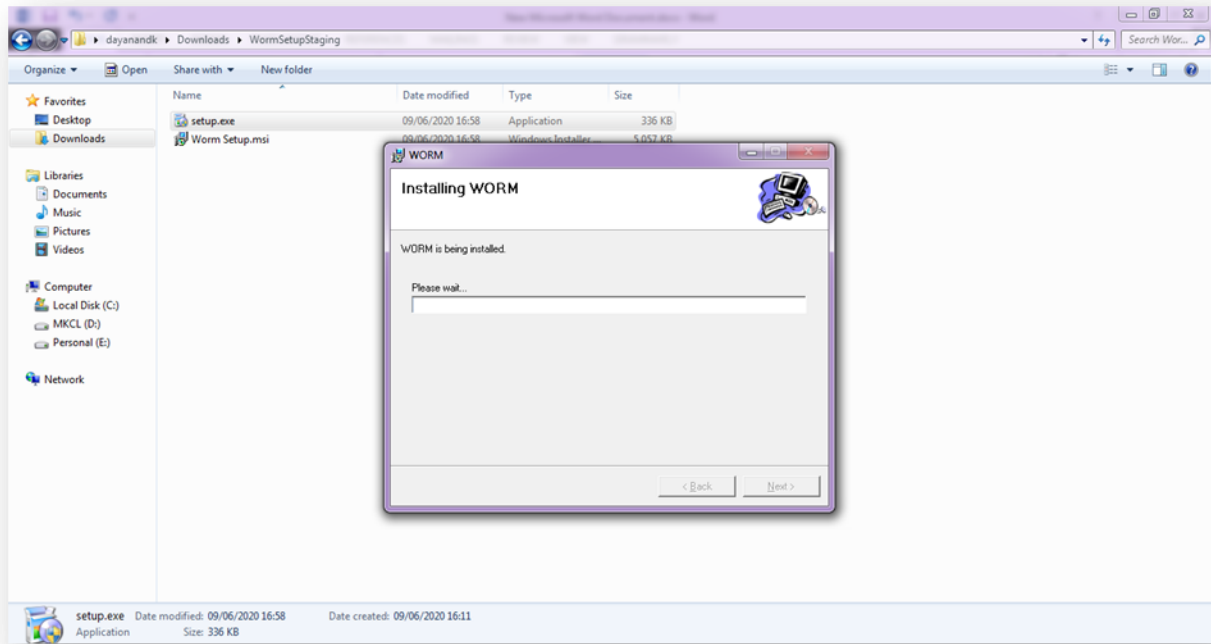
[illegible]

dayanandk ▸ Downloads ▸ WormSetupStaging

Search Wor...

Organize ▾ Open Share with ▾ New folder

Favorites
Desktop
Downloads

Libraries
Documents
Music
Pictures
Videos

Computer
Local Disk (C:)
MKCL (D:)
Personal (E:)

Network

| Name | Date modified | Type | Size |
|---|---|---|---|
| setup.exe | 09/06/2020 16:58 | Application | 336 KB |
| Worm Setup.msi | 09/06/2020 16:58 | Windows Installer ... | 5,057 KB |

WORM

Installing WORM

WORM is being installed.

Please wait...

< Back Next >

setup.exe Date modified: 09/06/2020 16:58 Date created: 09/06/2020 16:11
Application Size: 336 KB